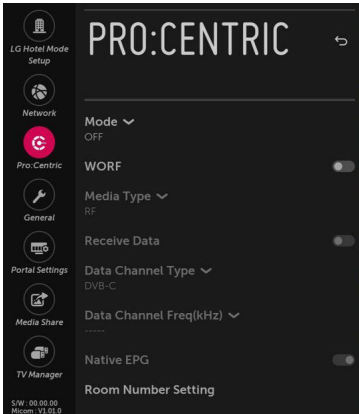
LG Hotel Mode Setup

Network

Pro:Centric

General

Portal Settings

Media Share

TV Manager

S/W : 00.00.00
Micom : V1.01.0

PRO:CENTRIC

Mode
OFF

WORF

Media Type
RF

Receive Data

Data Channel Type
DVB-C

Data Channel Freq(kHz)
-----

Native EPG

Room Number Setting